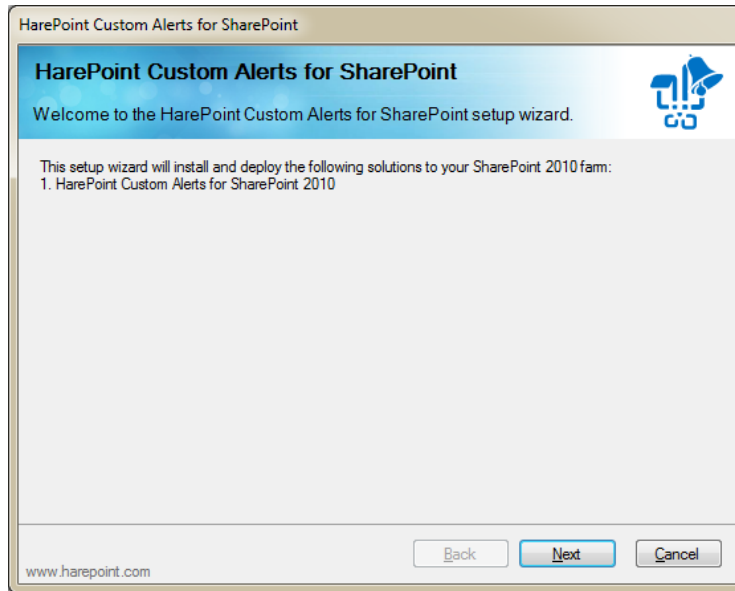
HarePoint Custom Alerts for SharePoint

HarePoint Custom Alerts for SharePoint

Welcome to the HarePoint Custom Alerts for SharePoint setup wizard.

This setup wizard will install and deploy the following solutions to your SharePoint 2010 farm:
1. HarePoint Custom Alerts for SharePoint 2010

www.harepoint.com

Back

Next

Cancel